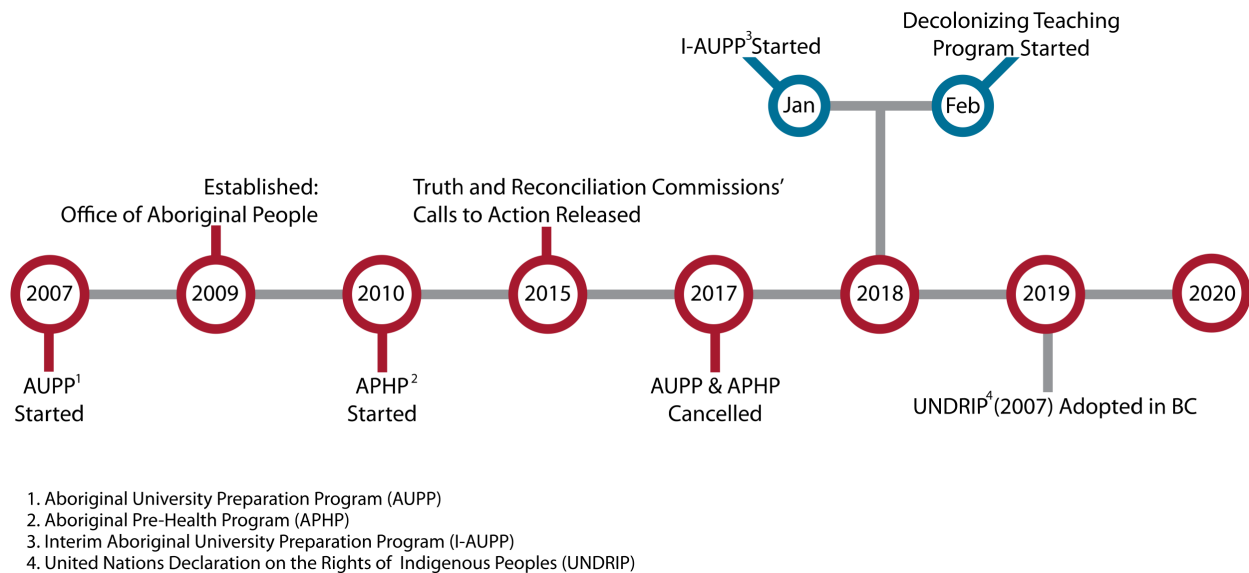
I-AUPP$^3$ Started

Decolonizing Teaching Program Started

Jan

Feb

Established: Office of Aboriginal People

Truth and Reconciliation Commissions' Calls to Action Released

2007

2009

2010

2015

2017

2018

2019

2020

AUPP$^1$ Started

APHP$^2$ Started

AUPP & APHP Cancelled

UNDRIP$^4$ (2007) Adopted in BC

1. Aboriginal University Preparation Program (AUPP)
2. Aboriginal Pre-Health Program (APHP)
3. Interim Aboriginal University Preparation Program (I-AUPP)
4. United Nations Declaration on the Rights of Indigenous Peoples (UNDRIP)